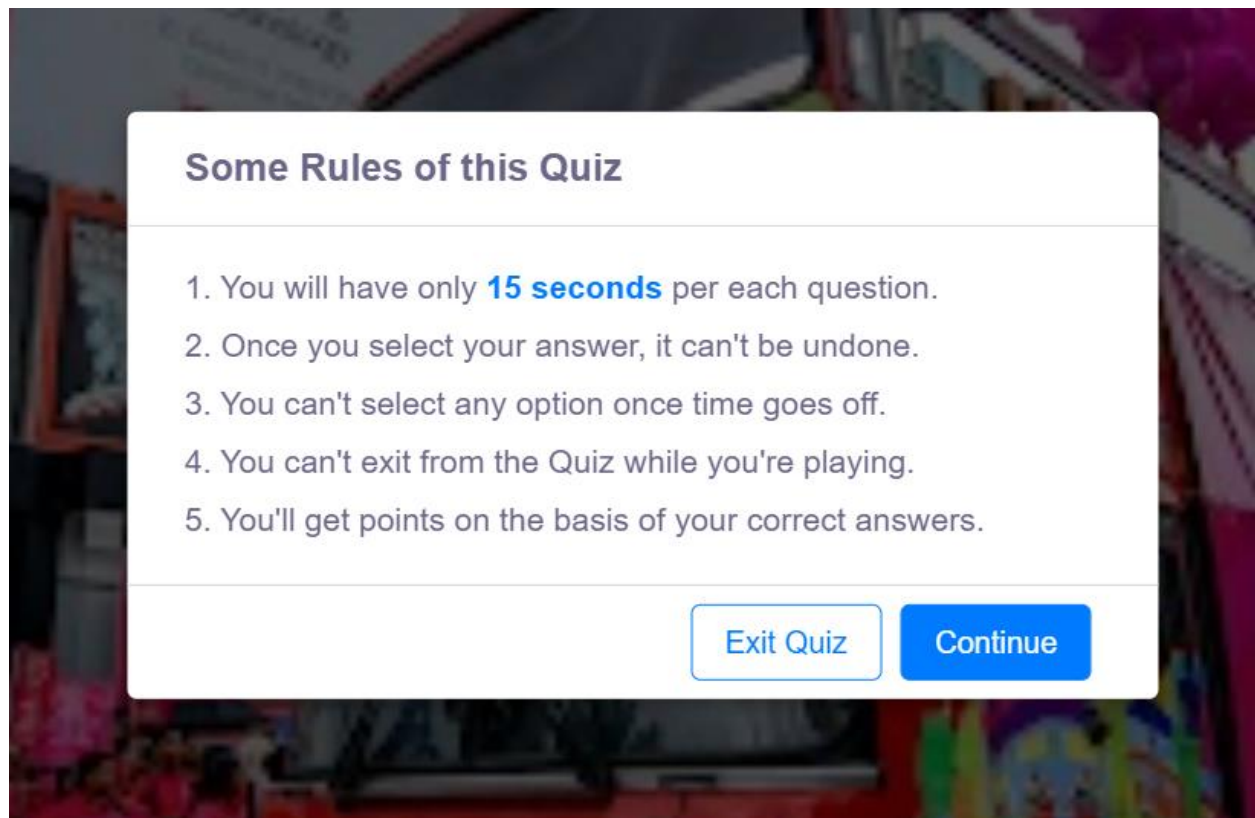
Some Rules of this Quiz

1. You will have only 15 seconds per each question.
2. Once you select your answer, it can't be undone.
3. You can't select any option once time goes off.
4. You can't exit from the Quiz while you're playing.
5. You'll get points on the basis of your correct answers.

Exit Quiz
Continue